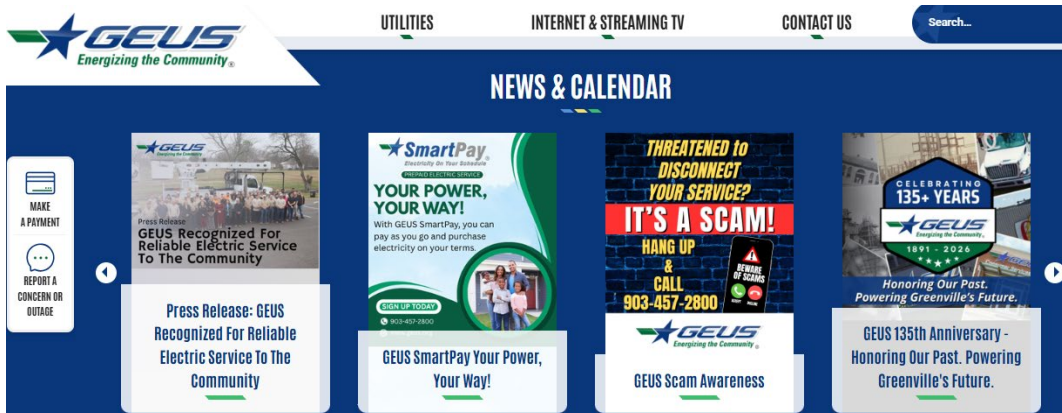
GEUS
Energizing the Community®

UTILITIES
INTERNET & STREAMING TV
CONTACT US
Search...

NEWS & CALENDAR

MAKE A PAYMENT
REPORT A CONCERN OR OUTAGE

GEUS
Energizing the Community
Press Release
GEUS Recognized For Reliable Electric Service To The Community

Press Release: GEUS Recognized For Reliable Electric Service To The Community

SmartPay
Electricity On Your Schedule
PREPAID ELECTRIC SERVICE
YOUR POWER, YOUR WAY!
With GEUS SmartPay, you can pay as you go and purchase electricity on your terms.
SIGN UP TODAY
903-457-2800

GEUS SmartPay Your Power, Your Way!

THREATENED to DISCONNECT YOUR SERVICE?
IT'S A SCAM!
HANG UP & CALL 903-457-2800
BEWARE OF SCAMS
GEUS
Energizing the Community

GEUS Scam Awareness

CELEBRATING 135+ YEARS
GEUS
Energizing the Community
1891 - 2026
Honoring Our Past. Powering Greenville's Future.

GEUS 135th Anniversary - Honoring Our Past. Powering Greenville's Future.